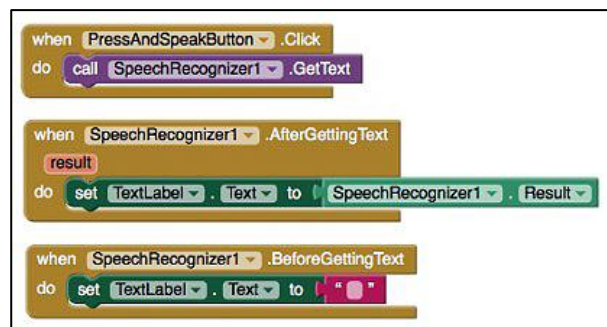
when PressAndSpeakButton .Click
do call SpeechRecognizer1 .GetText

when SpeechRecognizer1 .AfterGettingText
result
do set TextLabel . Text to SpeechRecognizer1 . Result

when SpeechRecognizer1 .BeforeGettingText
do set TextLabel . Text to " "